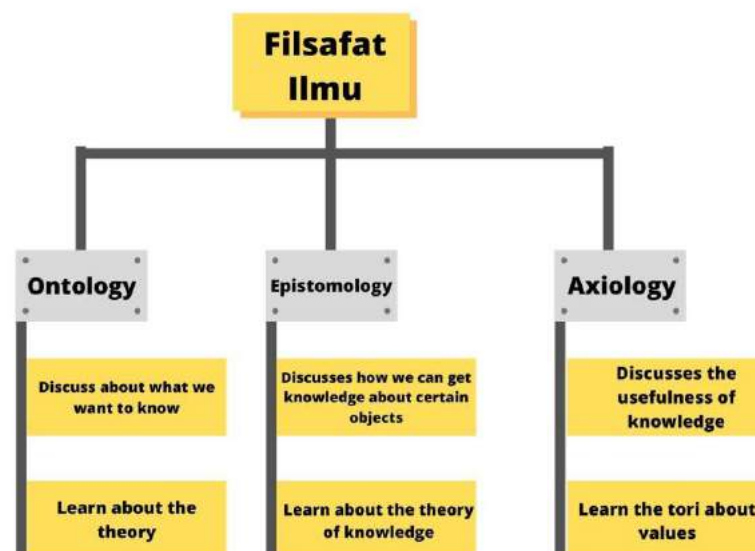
Filsafat Ilmu

Ontology

Discuss about what we want to know

Learn about the theory

Epistomology

Discusses how we can get knowledge about certain objects

Learn about the theory of knowledge

Axiology

Discusses the usefulness of knowledge

Learn the tori about values